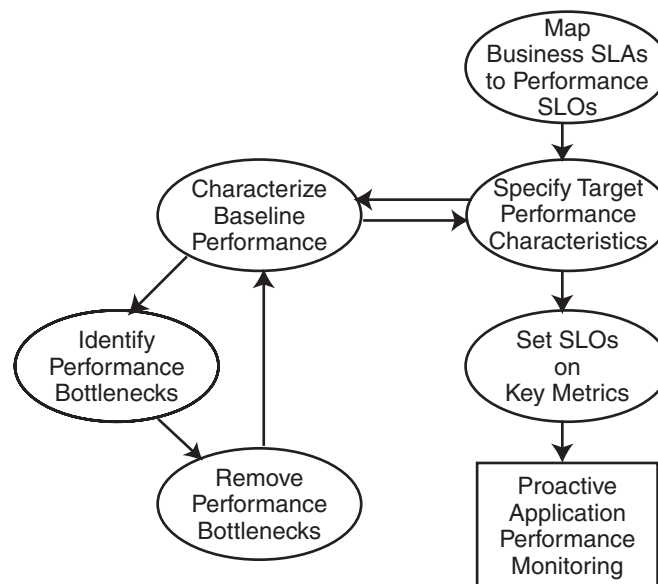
Map Business SLAs to Performance SLOs

Specify Target Performance Characteristics

Characterize Baseline Performance

Identify Performance Bottlenecks

Remove Performance Bottlenecks

Set SLOs on Key Metrics

Proactive Application Performance Monitoring